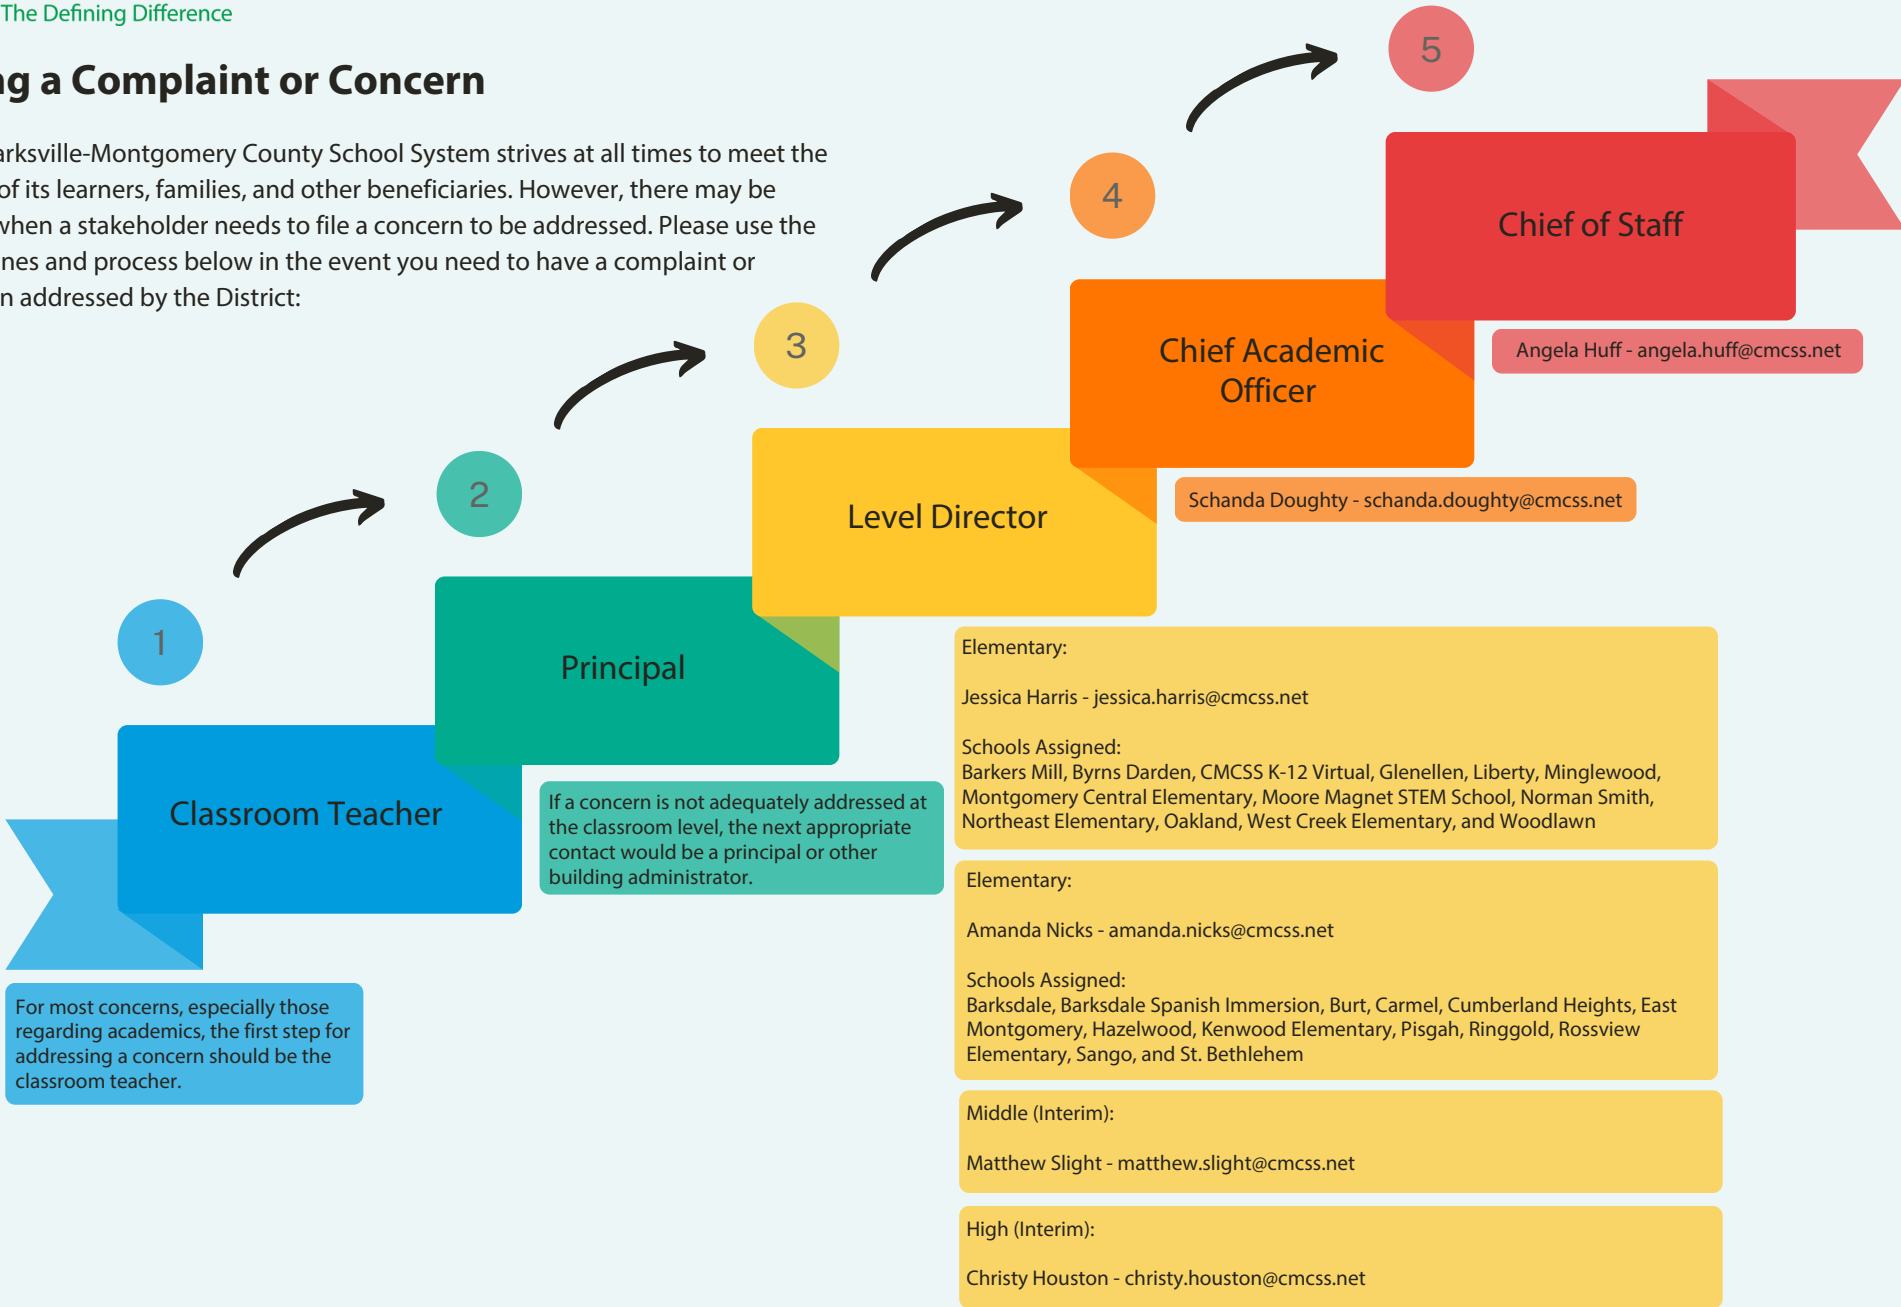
The Defining Difference

g a Complaint or Concern

arksville-Montgomery County School System strives at all times to meet the of its learners, families, and other beneficiaries. However, there may be when a stakeholder needs to file a concern to be addressed. Please use the nes and process below in the event you need to have a complaint or n addressed by the District:

5

Chief of Staff

Angela Huff - angela.huff@cmcss.net

4

Chief Academic Officer

Schanda Doughty - schanda.doughty@cmcss.net

3

Level Director

2

Principal

1

Classroom Teacher

For most concerns, especially those regarding academics, the first step for addressing a concern should be the classroom teacher.

If a concern is not adequately addressed at the classroom level, the next appropriate contact would be a principal or other building administrator.

Elementary:

Jessica Harris - jessica.harris@cmcss.net

Schools Assigned:
Barkers Mill, Byrns Darden, CMCSS K-12 Virtual, Glenellen, Liberty, Minglewood, Montgomery Central Elementary, Moore Magnet STEM School, Norman Smith, Northeast Elementary, Oakland, West Creek Elementary, and Woodlawn

Elementary:

Amanda Nicks - amanda.nicks@cmcss.net

Schools Assigned:
Barksdale, Barksdale Spanish Immersion, Burt, Carmel, Cumberland Heights, East Montgomery, Hazelwood, Kenwood Elementary, Pisgah, Ringgold, Rossview Elementary, Sango, and St. Bethlehem

Middle (Interim):

Matthew Slight - matthew.slight@cmcss.net

High (Interim):

Christy Houston - christy.houston@cmcss.net